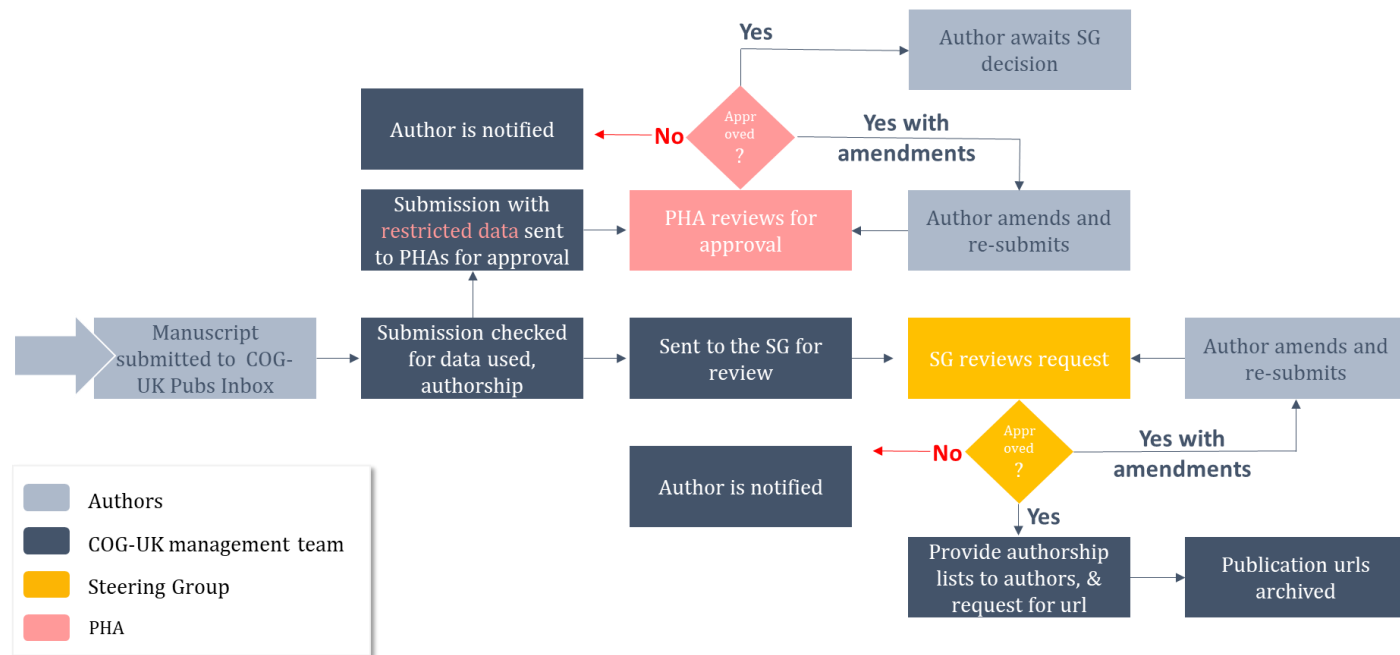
Manuscript submitted to COG-UK Pubs Inbox

Submission checked for data used, authorship

Submission with restricted data sent to PHAs for approval

PHA reviews for approval

Approved?

Yes

Author awaits SG decision

No

Author is notified

Yes with amendments

Author amends and re-submits

Sent to the SG for review

SG reviews request

Author amends and re-submits

Approved?

No

Author is notified

Yes with amendments

Yes

Provide authorship lists to authors, & request for url

Publication urls archived

Authors
COG-UK management team
Steering Group
PHA